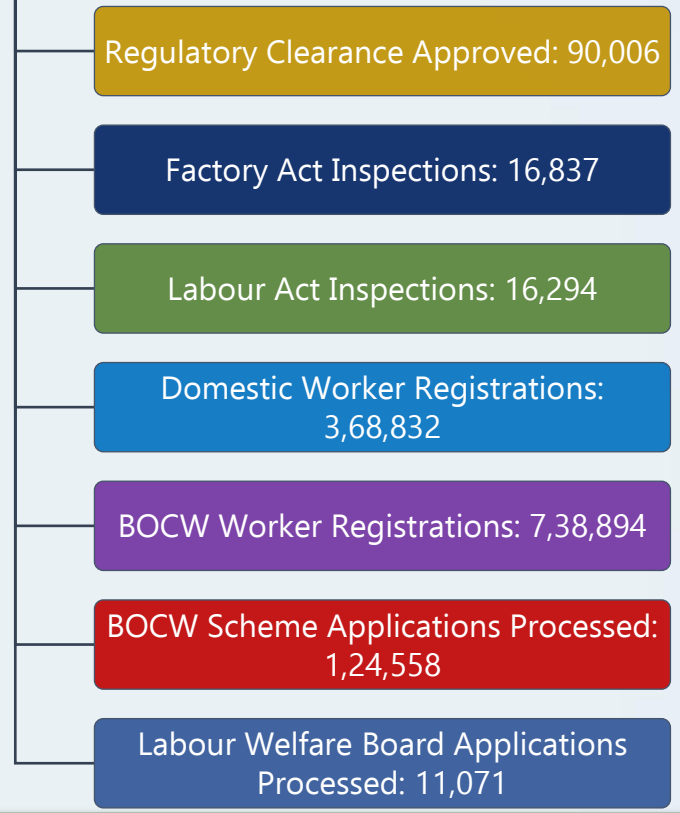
Regulatory Clearance Approved: 90,006

Factory Act Inspections: 16,837

Labour Act Inspections: 16,294

Domestic Worker Registrations: 3,68,832

BOCW Worker Registrations: 7,38,894

BOCW Scheme Applications Processed: 1,24,558

Labour Welfare Board Applications Processed: 11,071